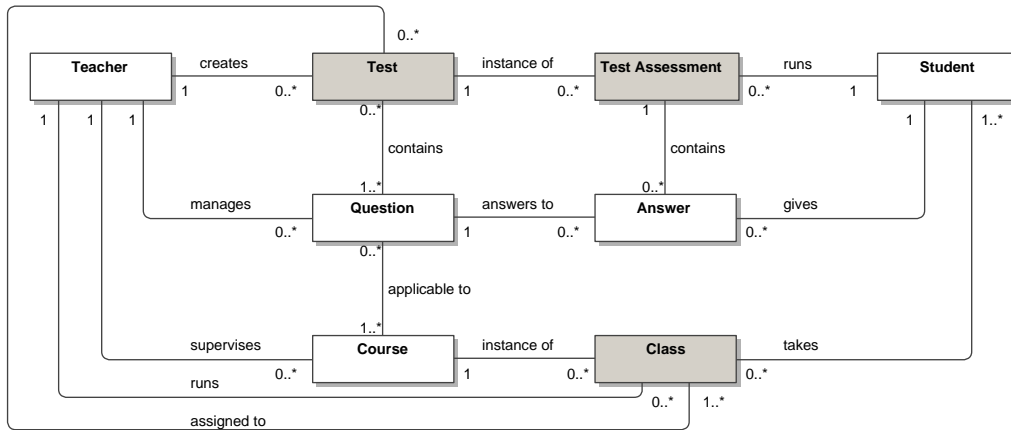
0..*

Teacher
creates
1
0..*
Test
instance of
1
0..*
Test Assessment
runs
0..*
1
Student

1
1
1
0..*
contains
1
contains
1
1..*

1..*
0..*
manages
0..*
Question
answers to
1
0..*
Answer
gives
0..*

0..*
applicable to
1..*

supervises
0..*
Course
instance of
1
0..*
Class
takes
0..*
runs
0..*
1..*
assigned to